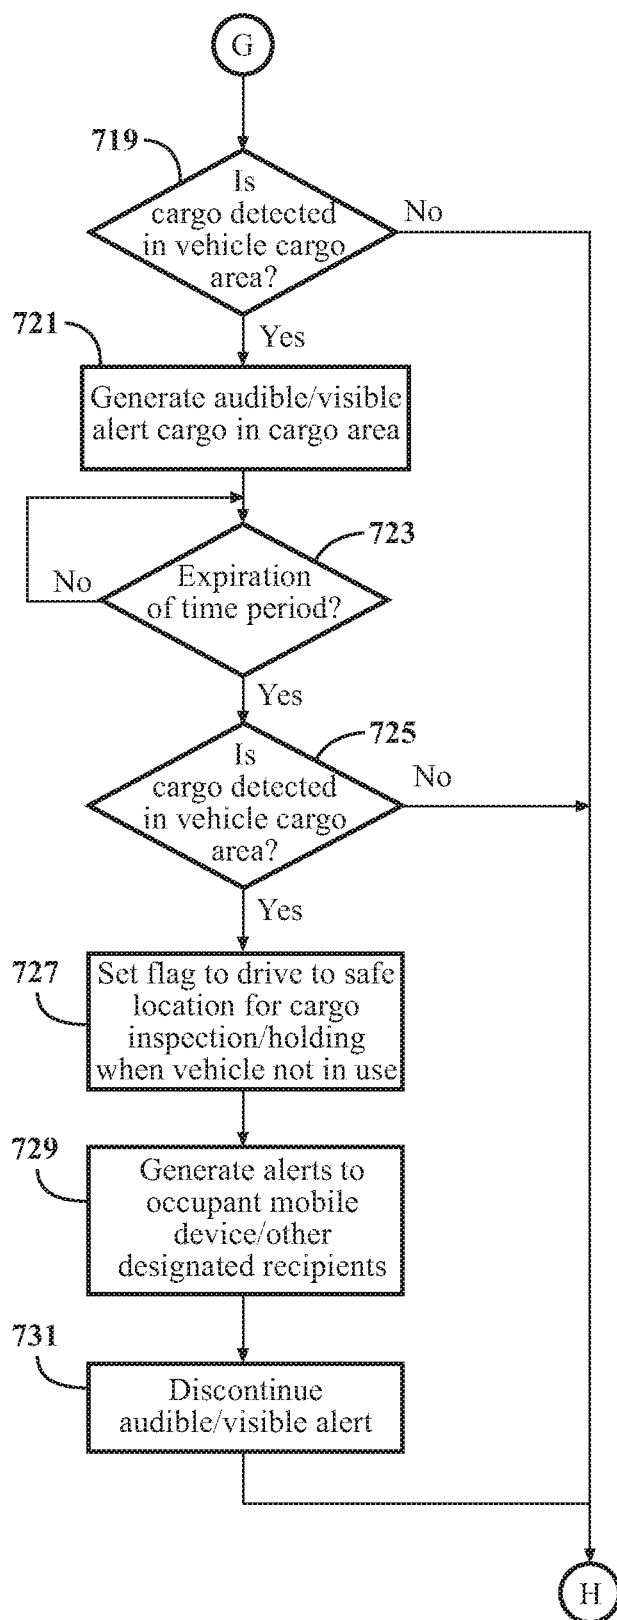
G

719

Is cargo detected in vehicle cargo area?

No

721

Yes

Generate audible/visible alert cargo in cargo area

723

No

Expiration of time period?

Yes

725

Is cargo detected in vehicle cargo area?

No

Yes

727

Set flag to drive to safe location for cargo inspection/holding when vehicle not in use

729

Generate alerts to occupant mobile device/other designated recipients

731

Discontinue audible/visible alert

H